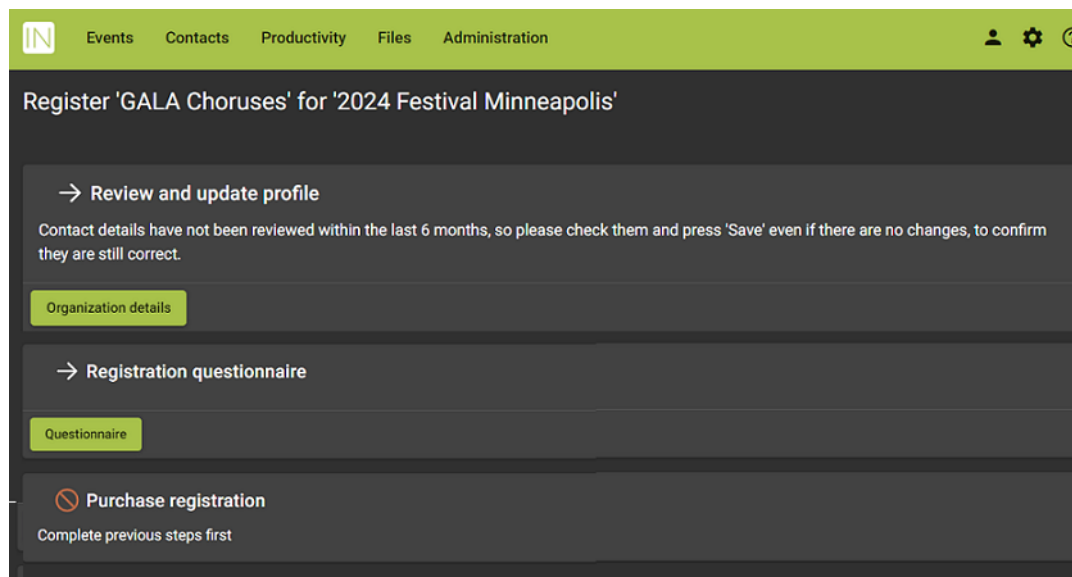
IN Events Contacts Productivity Files Administration

Register 'GALA Choruses' for '2024 Festival Minneapolis'

→ Review and update profile

Contact details have not been reviewed within the last 6 months, so please check them and press 'Save' even if there are no changes, to confirm they are still correct.

Organization details

→ Registration questionnaire

Questionnaire

Purchase registration

Complete previous steps first